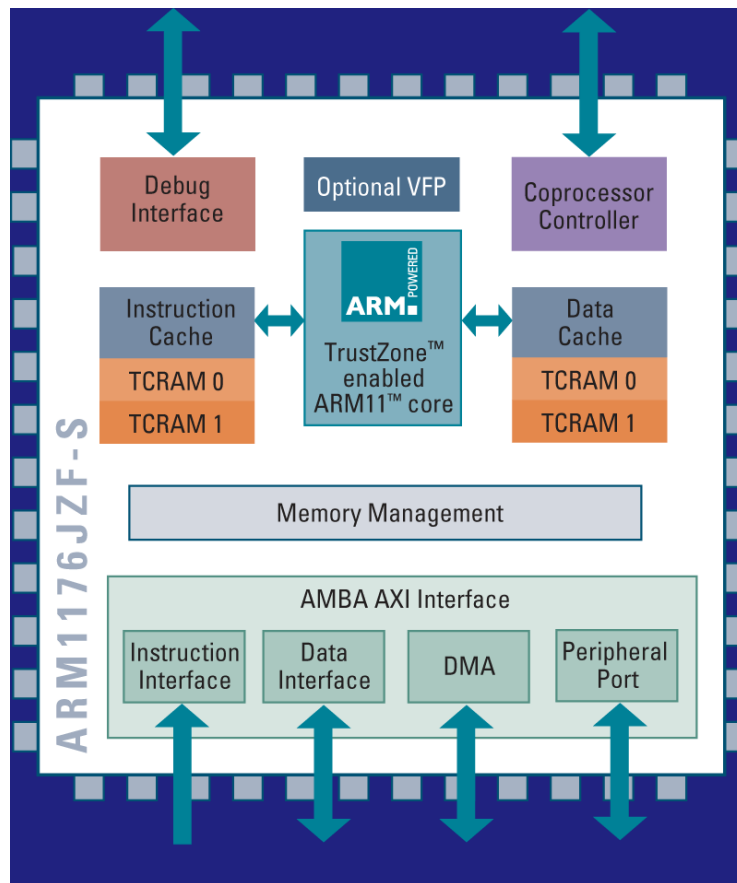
Debug Interface

Optional VFP

Coprocessor Controller

ARM POWERED

Instruction Cache

TCRAM 0

TCRAM 1

TrustZone™ enabled ARM11™ core

Data Cache

TCRAM 0

TCRAM 1

ARM1176JZF-S

Memory Management

AMBA AXI Interface

Instruction Interface

Data Interface

DMA

Peripheral Port